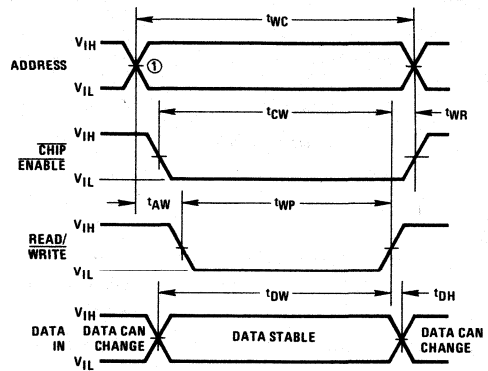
$t_{WC}$

ADDRESS $V_{IH}$ $V_{IL}$ ①

$t_{CW}$

$t_{WR}$

$\overline{CHIP}$ $\overline{ENABLE}$ $V_{IH}$ $V_{IL}$

$t_{AW}$ $t_{WP}$

READ/ $\overline{WRITE}$ $V_{IH}$ $V_{IL}$

$t_{DW}$ $t_{DH}$

DATA IN $V_{IH}$ $V_{IL}$

DATA CAN CHANGE

DATA STABLE

DATA CAN CHANGE